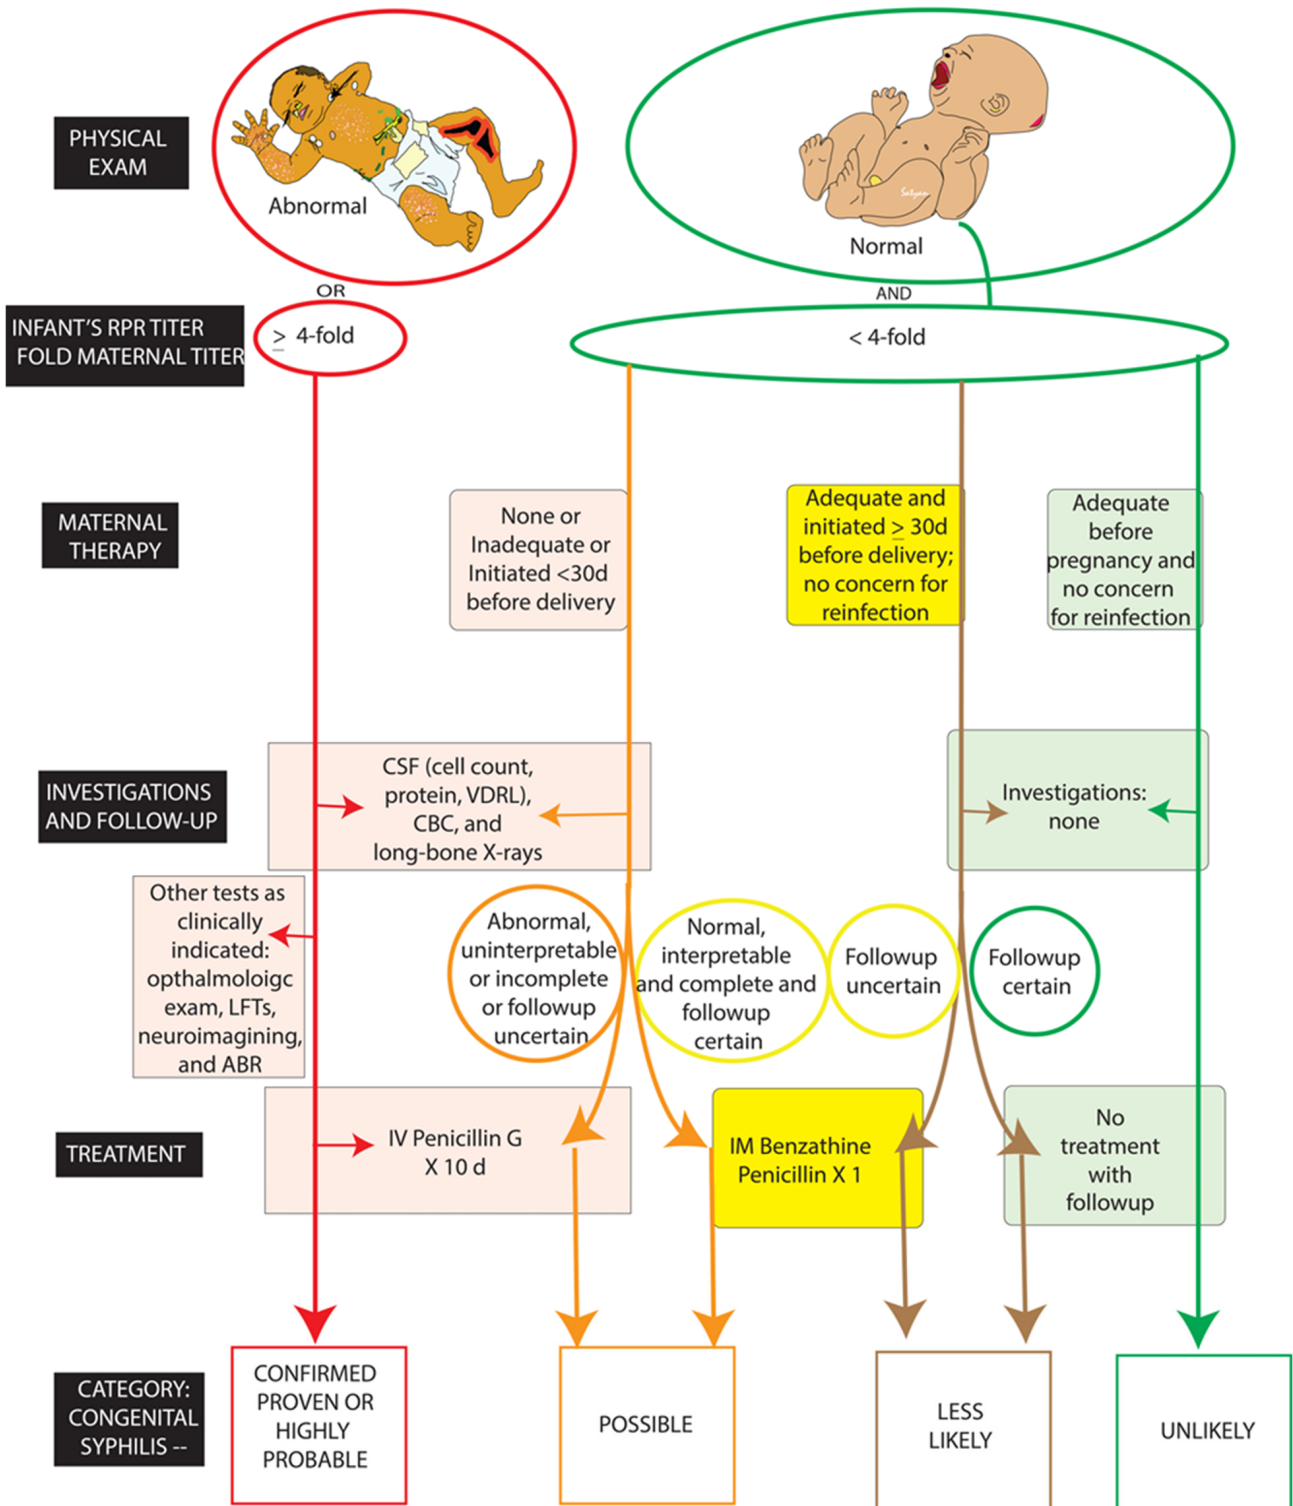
PHYSICAL EXAM

Abnormal

Normal

OR

AND

INFANT'S RPR TITER FOLD MATERNAL TITER

$\geq$ 4-fold

< 4-fold

MATERNAL THERAPY

None or Inadequate or Initiated <30d before delivery

Adequate and initiated $\geq$ 30d before delivery; no concern for reinfection

Adequate before pregnancy and no concern for reinfection

INVESTIGATIONS AND FOLLOW-UP

CSF (cell count, protein, VDRL), CBC, and long-bone X-rays

Investigations: none

Other tests as clinically indicated: opthalmoloigc exam, LFTs, neuroimagining, and ABR

Abnormal, uninterpretable or incomplete or followup uncertain

Normal, interpretable and complete and followup certain

Followup uncertain

Followup certain

TREATMENT

IV Penicillin G X 10 d

IM Benzathine Penicillin X 1

No treatment with followup

CATEGORY: CONGENITAL SYPHILIS --

CONFIRMED PROVEN OR HIGHLY PROBABLE

POSSIBLE

LESS LIKELY

UNLIKELY